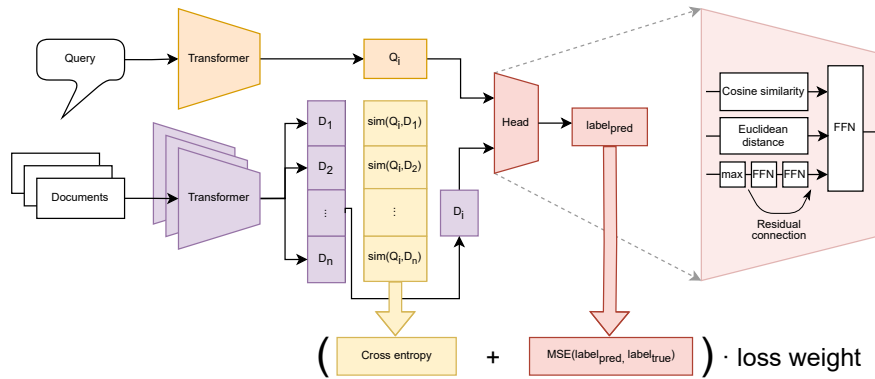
Query

Transformer

$Q_i$

Documents

Transformer

$D_1$

$D_2$

⋮

$D_n$

$sim(Q_i,D_1)$

$sim(Q_i,D_2)$

⋮

$sim(Q_i,D_n)$

$D_i$

Head

$label_{pred}$

Cosine similarity

Euclidean distance

max

FFN

FFN

FFN

Residual connection

( Cross entropy + MSE($label_{pred}$, $label_{true}$) ) · loss weight